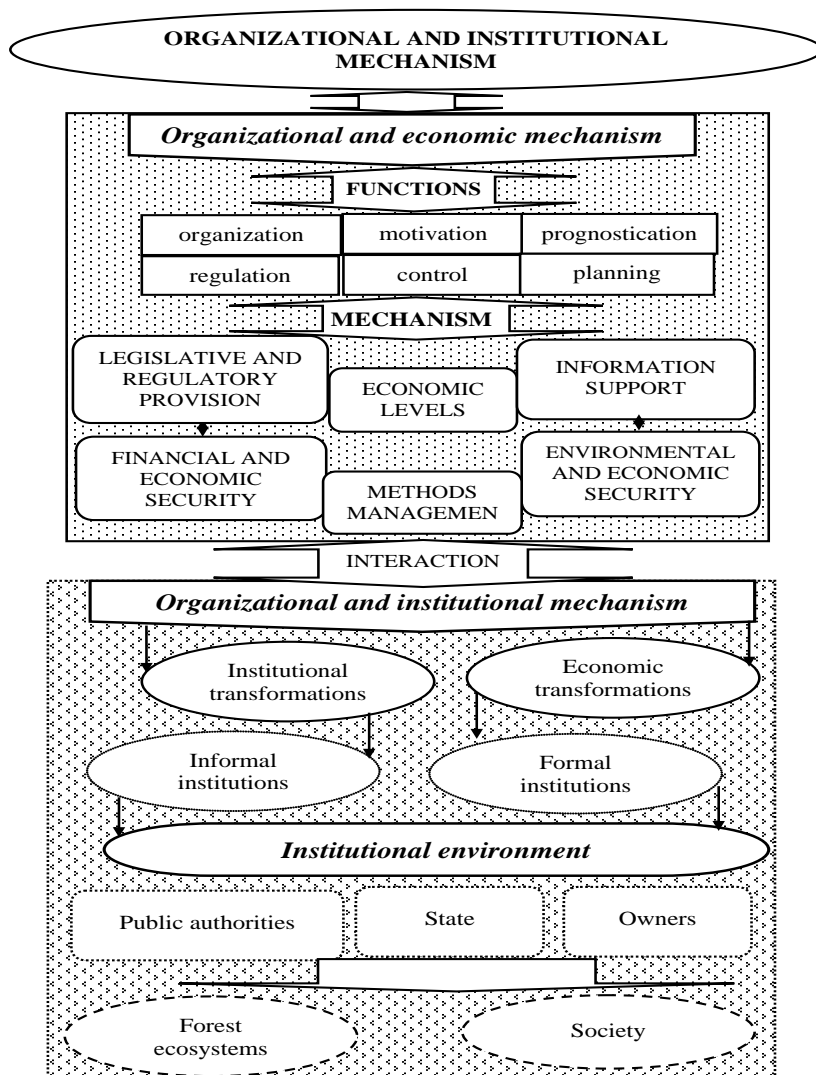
ORGANIZATIONAL AND INSTITUTIONAL MECHANISM

Organizational and economic mechanism

FUNCTIONS

organization

motivation

prognostication

regulation

control

planning

MECHANISM

LEGISLATIVE AND REGULATORY PROVISION

ECONOMIC LEVELS

INFORMATION SUPPORT

FINANCIAL AND ECONOMIC SECURITY

METHODS MANAGEMEN

ENVIRONMENTAL AND ECONOMIC SECURITY

INTERACTION

Organizational and institutional mechanism

Institutional transformations

Economic transformations

Informal institutions

Formal institutions

Institutional environment

Public authorities

State

Owners

Forest ecosystems

Society